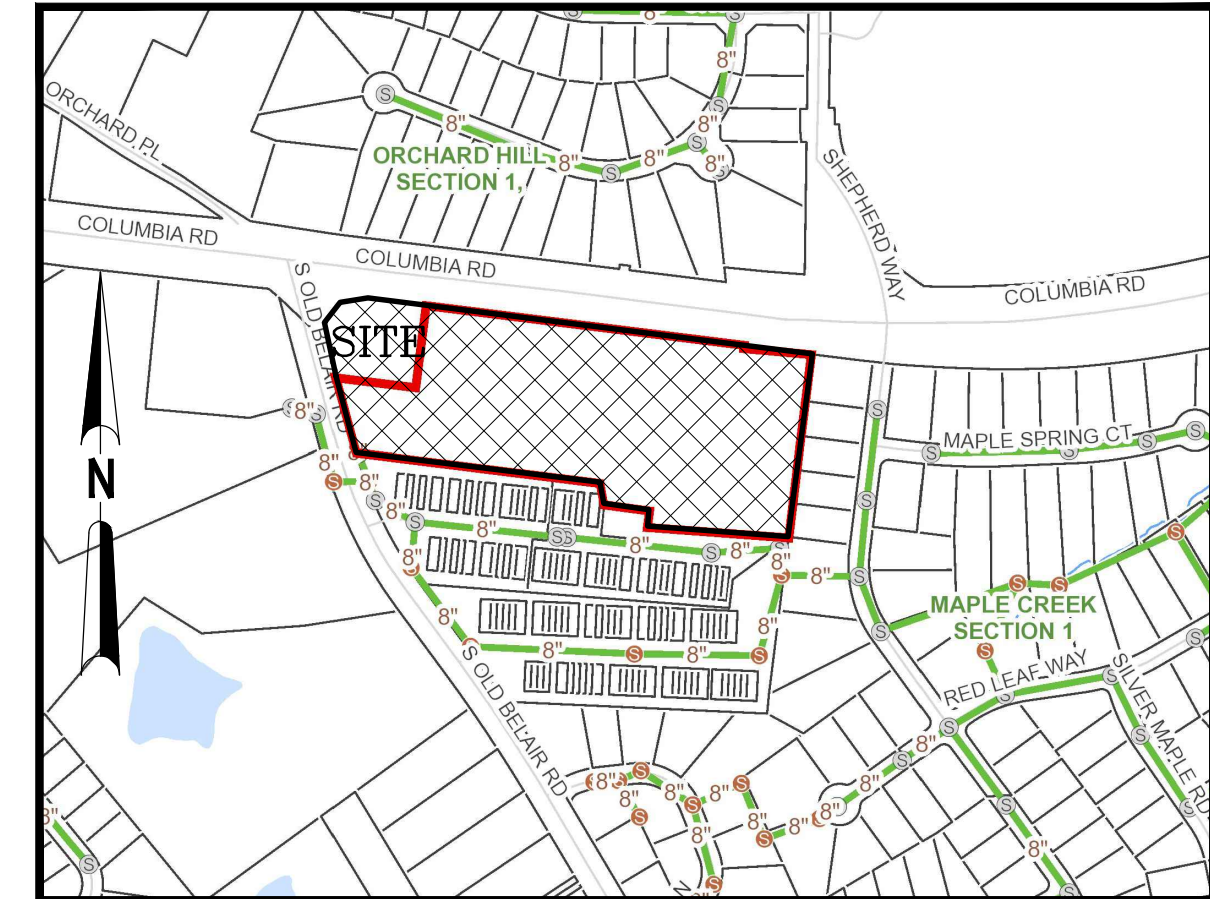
ORCHARD PL

ORCHARD HILL SECTION 1,

COLUMBIA RD

COLUMBIA RD

SHEPHERD WAY

COLUMBIA RD

S OLD BELAIR RD

SITE

N

MAPLE SPRING CT

MAPLE CREEK SECTION 1

RED LEAF WAY

SILVER MAPLE RD

S OLD BELAIR RD

S S S S S S S S S S S S S S S S S S S S S S S S S S S S S S S S S

8" 8" 8" 8" 8" 8" 8" 8" 8" 8" 8" 8" 8" 8" 8" 8" 8" 8" 8" 8" 8" 8" 8" 8" 8" 8" 8" 8" 8" 8"